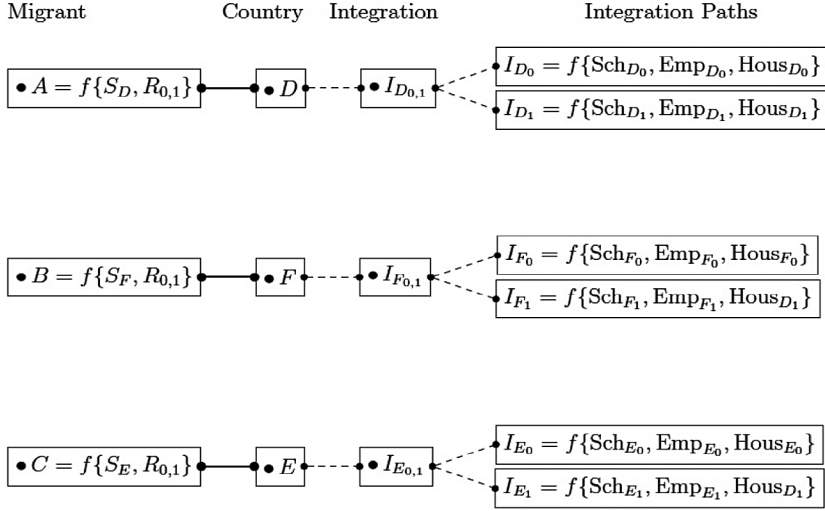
Migrant

Country

Integration

Integration Paths

$\bullet A = f\{S_D, R_{0,1}\}$

$\bullet D$

$\bullet I_{D_{0,1}}$

$I_{D_0} = f\{\text{Sch}_{D_0}, \text{Emp}_{D_0}, \text{Hous}_{D_0}\}$

$I_{D_1} = f\{\text{Sch}_{D_1}, \text{Emp}_{D_1}, \text{Hous}_{D_1}\}$

$\bullet B = f\{S_F, R_{0,1}\}$

$\bullet F$

$\bullet I_{F_{0,1}}$

$I_{F_0} = f\{\text{Sch}_{F_0}, \text{Emp}_{F_0}, \text{Hous}_{F_0}\}$

$I_{F_1} = f\{\text{Sch}_{F_1}, \text{Emp}_{F_1}, \text{Hous}_{D_1}\}$

$\bullet C = f\{S_E, R_{0,1}\}$

$\bullet E$

$\bullet I_{E_{0,1}}$

$I_{E_0} = f\{\text{Sch}_{E_0}, \text{Emp}_{E_0}, \text{Hous}_{E_0}\}$

$I_{E_1} = f\{\text{Sch}_{E_1}, \text{Emp}_{E_1}, \text{Hous}_{D_1}\}$